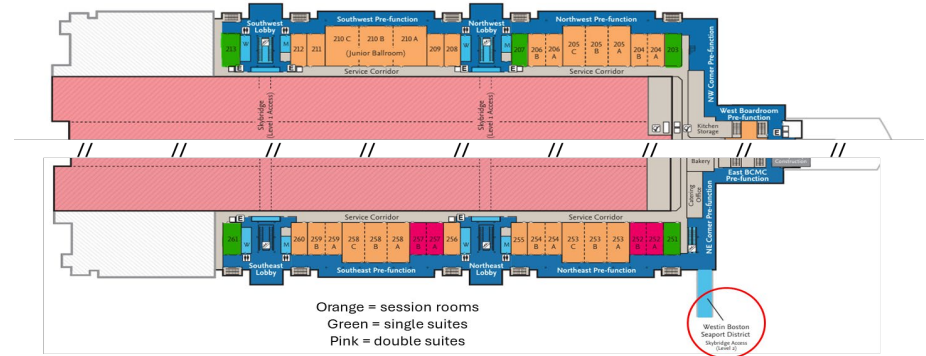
Southwest Lobby

Southwest Pre-function

Northwest Lobby

Northwest Pre-function

213 W M E 212 211 210 C 210 B 210 A (Junior Ballroom) 209 208 M W E 207 206 B 206 A 205 C 205 B 205 A 204 B 204 A 203

Service Corridor

Service Corridor

NW Corner Pre-function

Skybridge (Level 1 Access)

Skybridge (Level 1 Access)

Kitchen Storage

West Boardroom Pre-function

E

Bakery

Construction

East BCMC Pre-function

Catering Office

NE Corner Pre-function

Service Corridor

Service Corridor

261 W M E 260 259 B 259 A 258 C 258 B 258 A 257 B 257 A 256 M W E 255 254 B 254 A 253 C 253 B 253 A 252 B 252 A 251

Southeast Lobby

Southeast Pre-function

Northeast Lobby

Northeast Pre-function

Orange = session rooms
Green = single suites
Pink = double suites

Westin Boston Seaport District
Skybridge Access (Level 2)